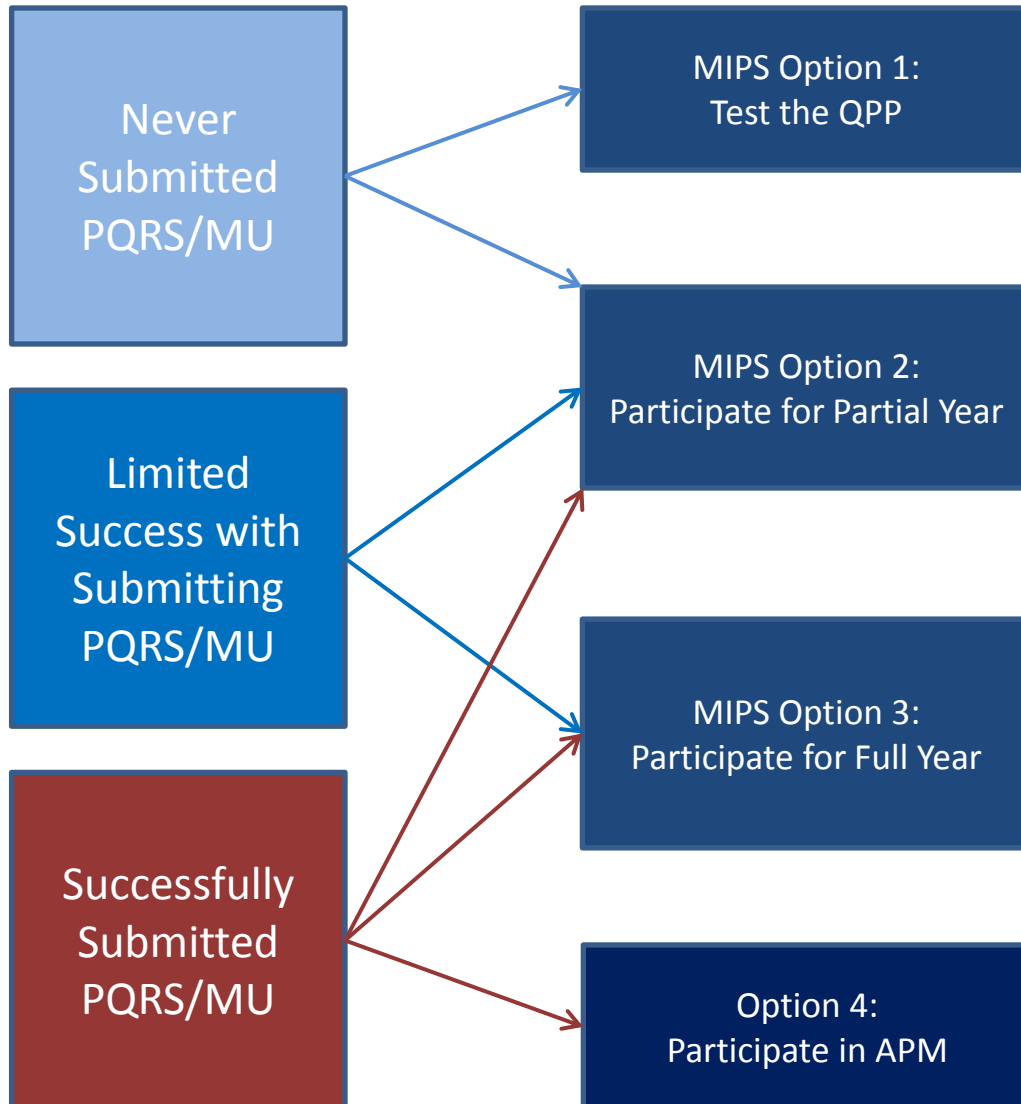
Never Submitted PQRS/MU

Limited Success with Submitting PQRS/MU

Successfully Submitted PQRS/MU

MIPS Option 1:
Test the QPP

MIPS Option 2:
Participate for Partial Year

MIPS Option 3:
Participate for Full Year

Option 4:
Participate in APM